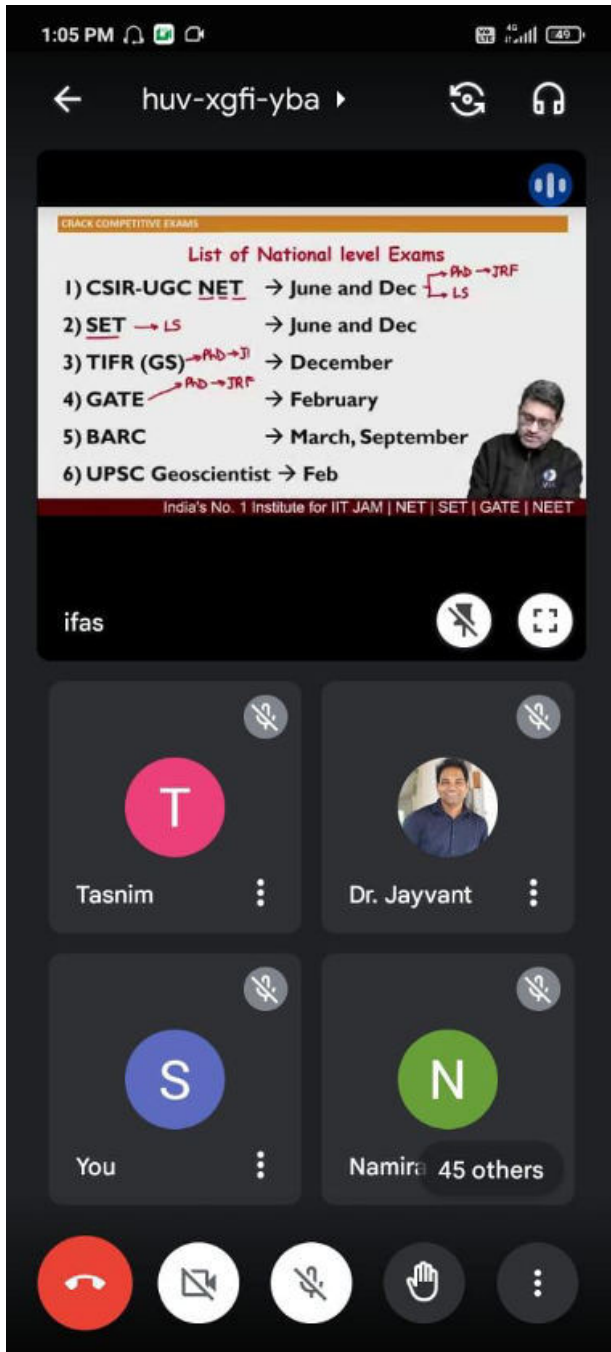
1:05 PM

Vo LTE 4G 49

huv-xgfi-yba

CRACK COMPETITIVE EXAMS

List of National level Exams

1) CSIR-UGC NET → June and Dec → PhD → JRF → LS

2) SET → LS → June and Dec

3) TIFR (GS) → PhD → JI → December

4) GATE → PhD → JRF → February

5) BARC → March, September

6) UPSC Geoscientist → Feb

India's No. 1 Institute for IIT JAM | NET | SET | GATE | NEET

ifas

T

Tasnim

Dr. Jayvant

S

You

N

Namira

45 others